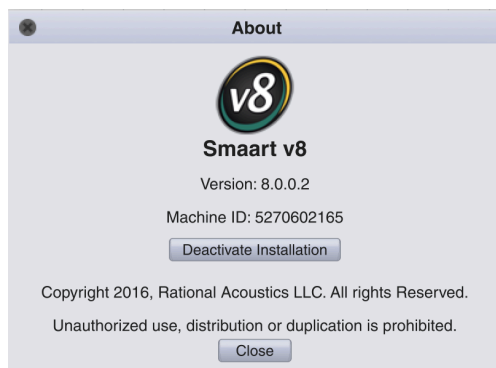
About

v8

Smaart v8

Version: 8.0.0.2

Machine ID: 5270602165

Deactivate Installation

Copyright 2016, Rational Acoustics LLC. All rights Reserved.

Unauthorized use, distribution or duplication is prohibited.

Close